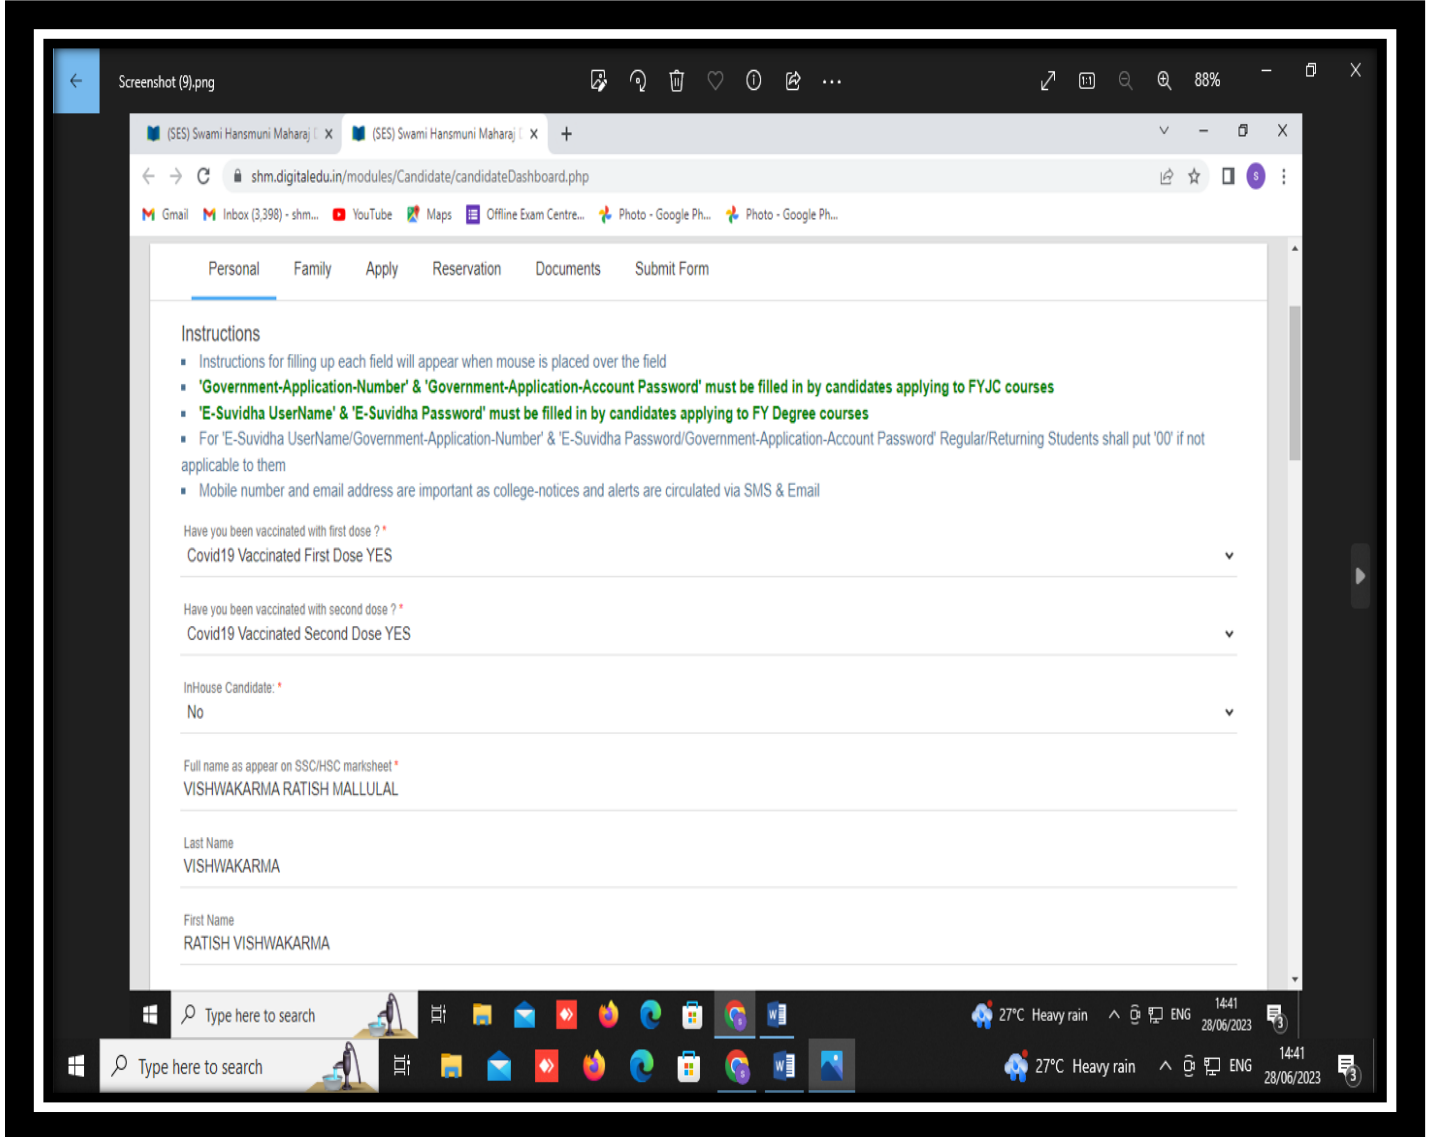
Screenshot (9).png

88%

(SES) Swami Hansmuni Maharaj | ×
(SES) Swami Hansmuni Maharaj | ×
+

shm.digitaledu.in/modules/Candidate/candidateDashboard.php

Gmail  Inbox (3,398) - shm...  YouTube  Maps  Offline Exam Centre...  Photo - Google Ph...  Photo - Google Ph...

Personal  Family  Apply  Reservation  Documents  Submit Form

Instructions

- Instructions for filling up each field will appear when mouse is placed over the field
- 'Government-Application-Number' & 'Government-Application-Account Password' must be filled in by candidates applying to FYJC courses
- 'E-Suvidha UserName' & 'E-Suvidha Password' must be filled in by candidates applying to FY Degree courses
- For 'E-Suvidha UserName/Government-Application-Number' & 'E-Suvidha Password/Government-Application-Account Password' Regular/Returning Students shall put '00' if not applicable to them
- Mobile number and email address are important as college-notices and alerts are circulated via SMS & Email

Have you been vaccinated with first dose ? *
Covid19 Vaccinated First Dose YES

Have you been vaccinated with second dose ? *
Covid19 Vaccinated Second Dose YES

InHouse Candidate: *
No

Full name as appear on SSC/HSC marksheet *
VISHWAKARMA RATISH MALLULAL

Last Name
VISHWAKARMA

First Name
RATISH VISHWAKARMA

Type here to search
27°C Heavy rain  ENG  14:41 28/06/2023  3

Type here to search
27°C Heavy rain  ENG  14:41 28/06/2023  3